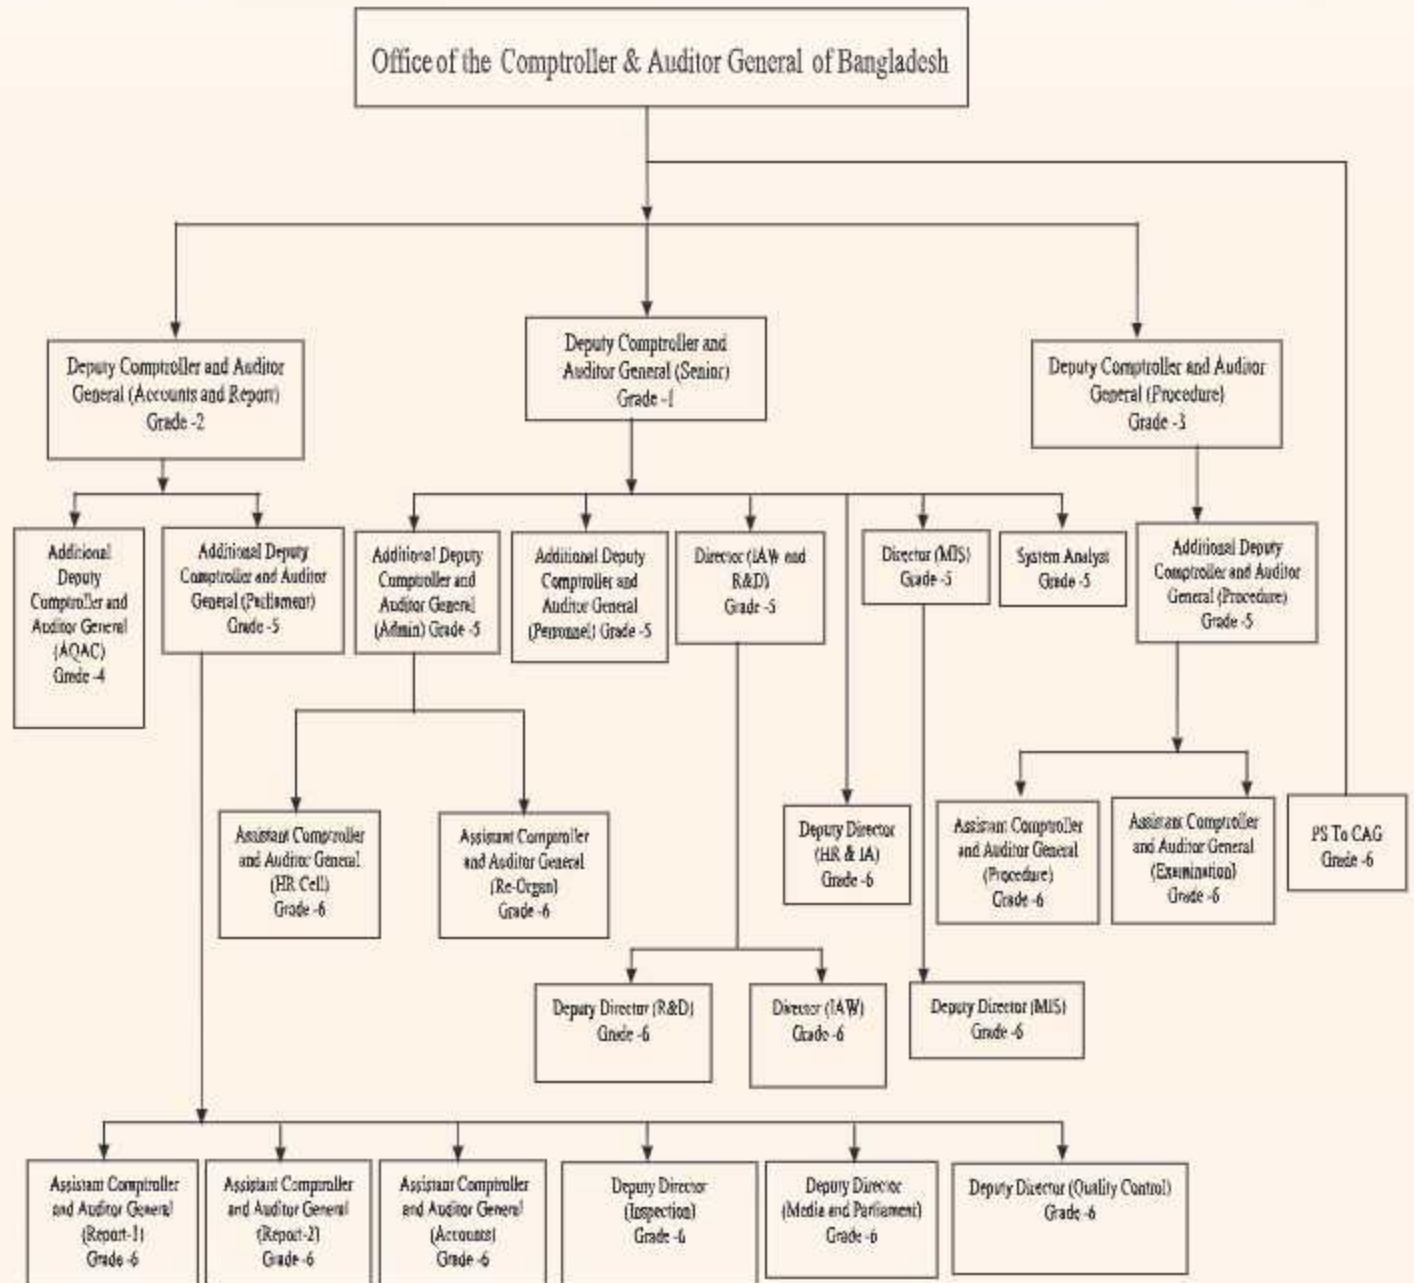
Office of the Comptroller & Auditor General of Bangladesh

Deputy Comptroller and Auditor General (Accounts and Report) Grade -2

Deputy Comptroller and Auditor General (Senior) Grade -1

Deputy Comptroller and Auditor General (Procedure) Grade -3

Addicional Deputy Comptroller and Auditor General (AQAC) Grede -4

Additional Deputy Comptroller and Auditor General (Parliament) Grade -5

Additional Deputy Comptroller and Auditor General (Admin) Grade -5

Additional Deputy Comptroller and Auditor General (Personnel) Grade -5

Director (IAW and R&D) Grade -5

Director (MIS) Grade -5

System Analyst Grade -5

Additional Deputy Comptroller and Auditor General (Procedure) Grade -5

Assistant Comptroller and Auditor General (HR Cell) Grade -6

Assistant Comptroller and Auditor General (Re-Organ) Grade -6

Deputy Director (HR & IA) Grade -6

Assistant Comptroller and Auditor General (Procedure) Grade -6

Assistant Comptroller and Auditor General (Examination) Grade -6

PS To CAG Grade -6

Deputy Director (R&D) Grade -6

Director (IAW) Grade -6

Deputy Director (MIS) Grade -6

Assistant Comptroller and Auditor General (Report-1) Grade -6

Assistant Comptroller and Auditor General (Report-2) Grade -6

Assistant Comptroller and Auditor General (Accounts) Grade -6

Deputy Director (Inspection) Grade -6

Deputy Director (Media and Parliament) Grade -6

Deputy Director (Quality Control) Grade -6